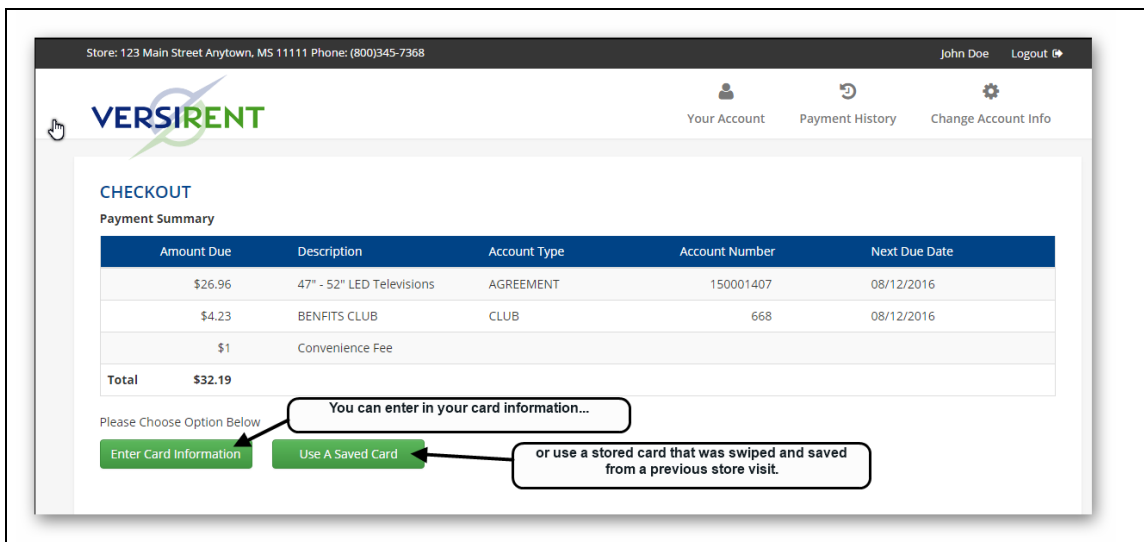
Store: 123 Main Street Anytown, MS 11111 Phone: (800)345-7368

John Doe Logout

VERSIRENT

Your Account

Payment History

Change Account Info

CHECKOUT

Payment Summary

| Amount Due | Description | Account Type | Account Number | Next Due Date |
|---|---|---|---|---|
| $26.96 | 47" - 52" LED Televisions | AGREEMENT | 150001407 | 08/12/2016 |
| $4.23 | BENFITS CLUB | CLUB | 668 | 08/12/2016 |
| $1 | Convenience Fee | | | |
| Total $32.19 | | | | |

Please Choose Option Below

You can enter in your card information...

Enter Card Information

Use A Saved Card

or use a stored card that was swiped and saved from a previous store visit.